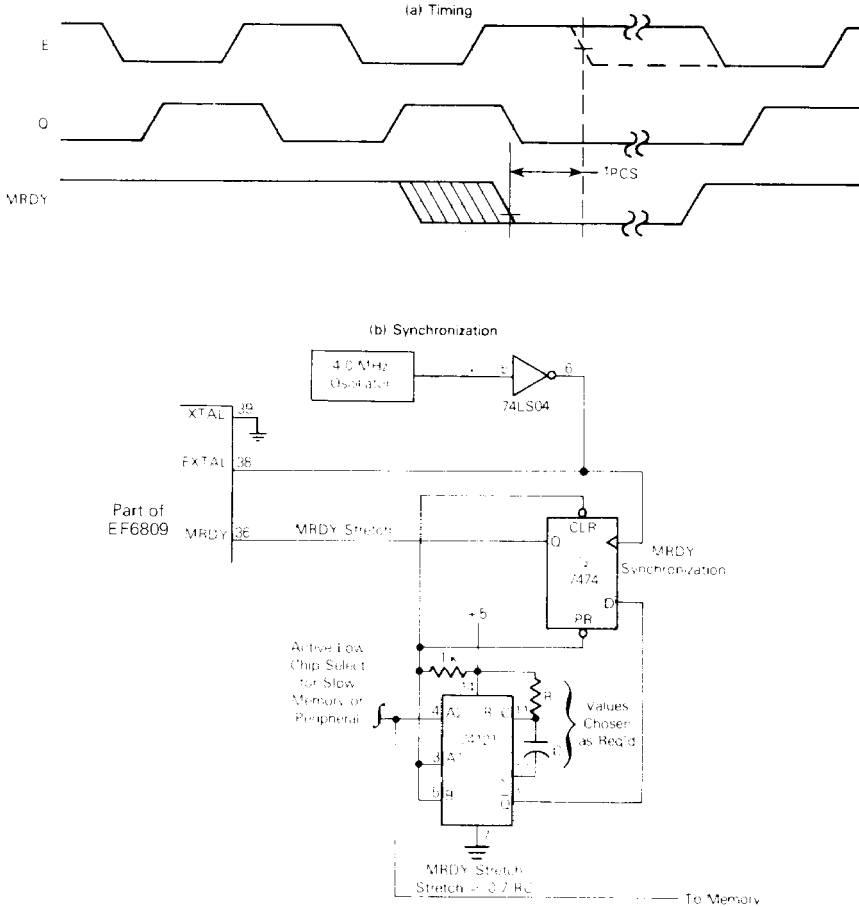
(a) Timing

E

Q

MRDY

$t_{PCS}$

(b) Synchronization

4.0 MHz Oscillator

5

6

74LS04

$\overline{XTAL}$ 39

EXTAL 38

Part of EF6809

MRDY 36

MRDY Stretch

$\overline{CLR}$

Q

½ 7474

MRDY Synchronization

D

$\overline{PR}$

+5

1k

14

R

Active Low Chip Select for Slow Memory or Peripheral

4 A2

R

C11

10

74121

3 A1

5 B

$\overline{Q}$

C

Values Chosen as Req'd

7

MRDY Stretch

Stretch = 0.7 RC

To Memory